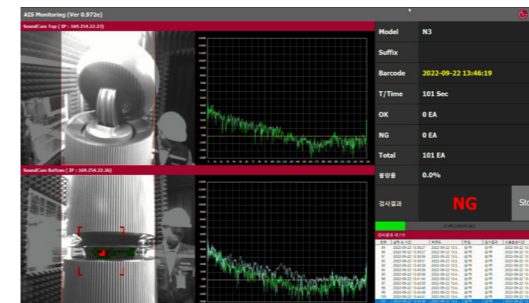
AIS Monitoring (Ver 0.872c)

SoundCam Top [ IP : 169.254.23.23]

SoundCam Bottom [ IP : 169.254.23.26]

| Model | N3 |
|---|---|
| Suffix | |
| Barcode | 2022-09-22 13:46:19 |
| T/Time | 101 Sec |
| OK | 0 EA |
| NG | 0 EA |
| Total | 101 EA |
| 불량률 | 0.0% |

검사결과

NG

St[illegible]

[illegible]